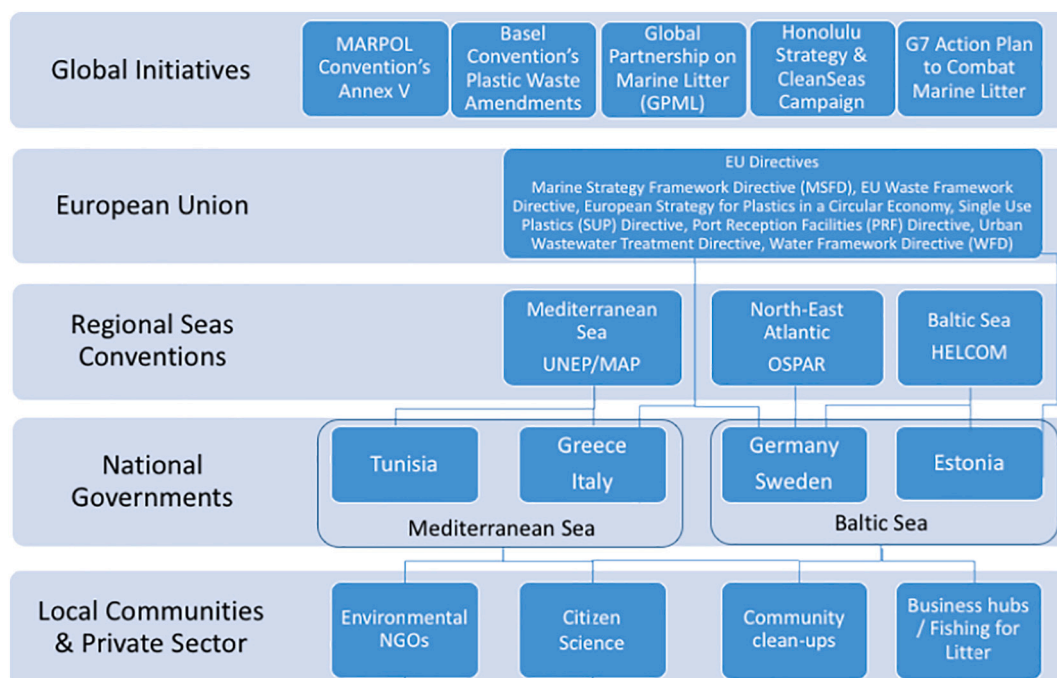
Global Initiatives

MARPOL Convention's Annex V

Basel Convention's Plastic Waste Amendments

Global Partnership on Marine Litter (GPML)

Honolulu Strategy & CleanSeas Campaign

G7 Action Plan to Combat Marine Litter

European Union

EU Directives
Marine Strategy Framework Directive (MSFD), EU Waste Framework Directive, European Strategy for Plastics in a Circular Economy, Single Use Plastics (SUP) Directive, Port Reception Facilities (PRF) Directive, Urban Wastewater Treatment Directive, Water Framework Directive (WFD)

Regional Seas Conventions

Mediterranean Sea
UNEP/MAP

North-East Atlantic
OSPAR

Baltic Sea
HELCOM

National Governments

Tunisia

Greece
Italy

Mediterranean Sea

Germany
Sweden

Estonia

Baltic Sea

Local Communities & Private Sector

Environmental NGOs

Citizen Science

Community clean-ups

Business hubs / Fishing for Litter